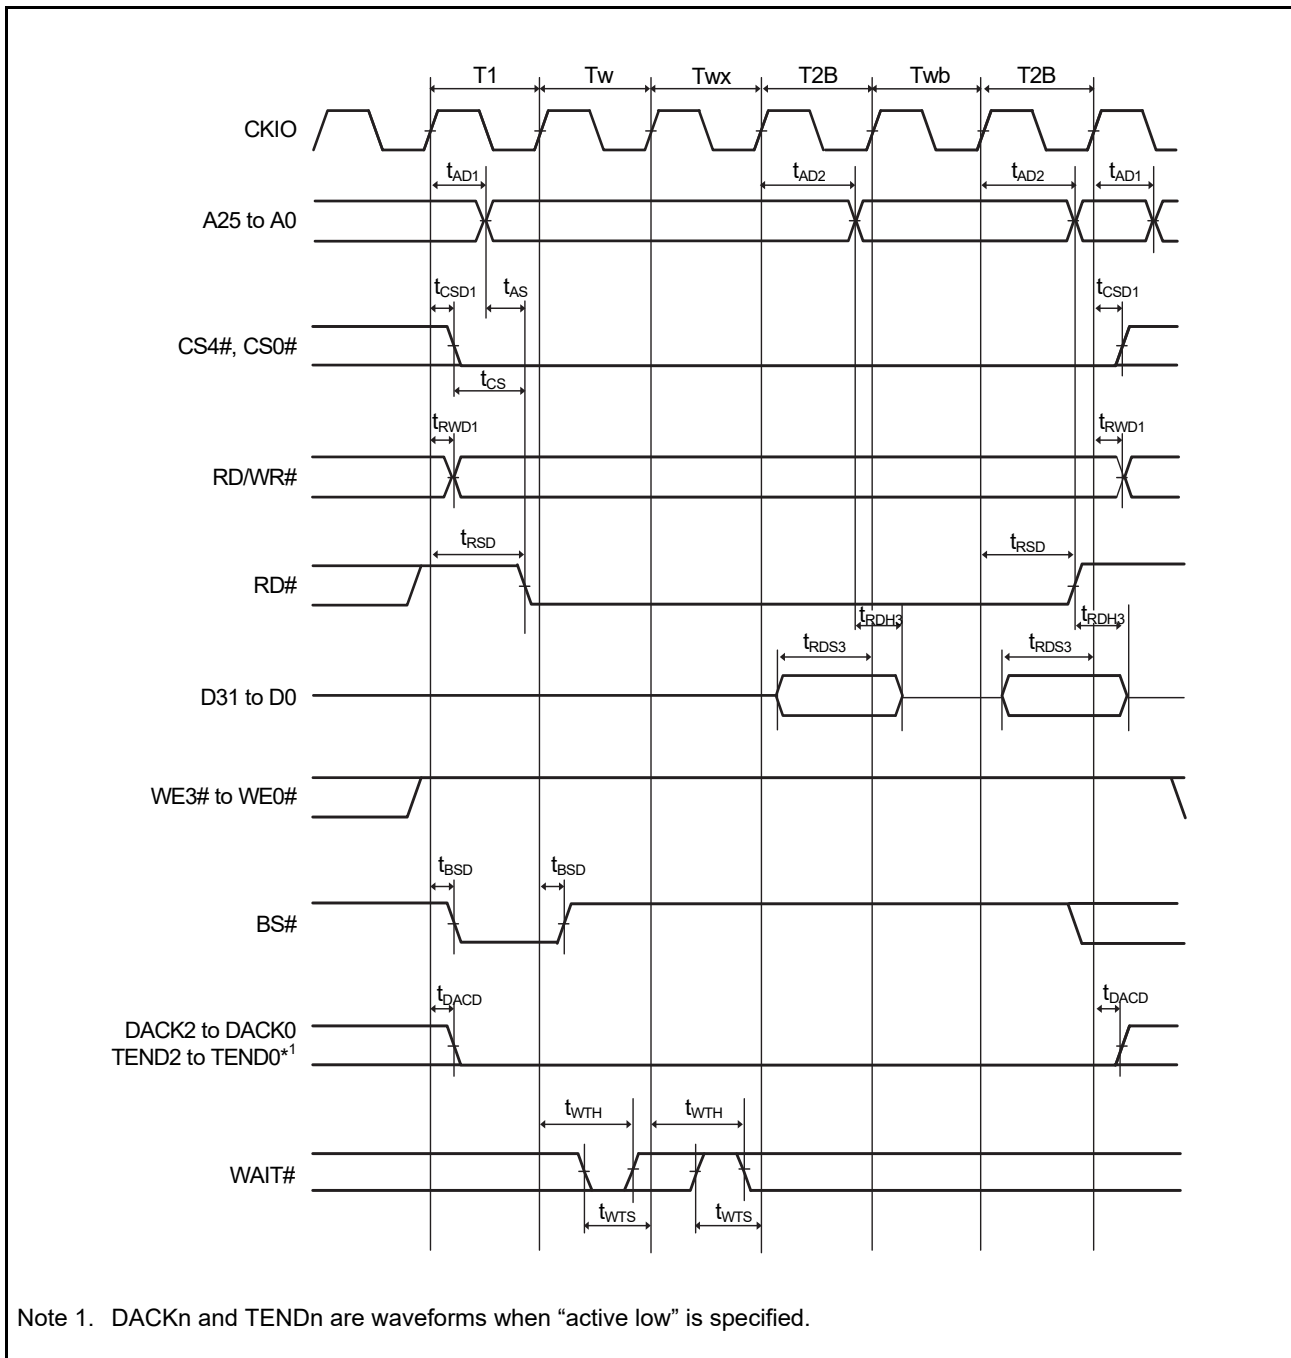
T1
Tw
Twx
T2B
Twb
T2B

CKIO

$t_{AD1}$
$t_{AD2}$
$t_{AD2}$
$t_{AD1}$

A25 to A0

$t_{CSD1}$
$t_{AS}$
$t_{CSD1}$

CS4#, CS0#

$t_{CS}$

$t_{RWD1}$
$t_{RWD1}$

RD/WR#

$t_{RSD}$
$t_{RSD}$

RD#

$t_{RDH3}$
$t_{RDH3}$

$t_{RDS3}$
$t_{RDS3}$

D31 to D0

WE3# to WE0#

$t_{BSD}$
$t_{BSD}$

BS#

$t_{DACD}$
$t_{DACD}$

DACK2 to DACK0
TEND2 to TEND0$^{*1}$

$t_{WTH}$
$t_{WTH}$

WAIT#

$t_{WTS}$
$t_{WTS}$

Note 1. DACKn and TENDn are waveforms when “active low” is specified.